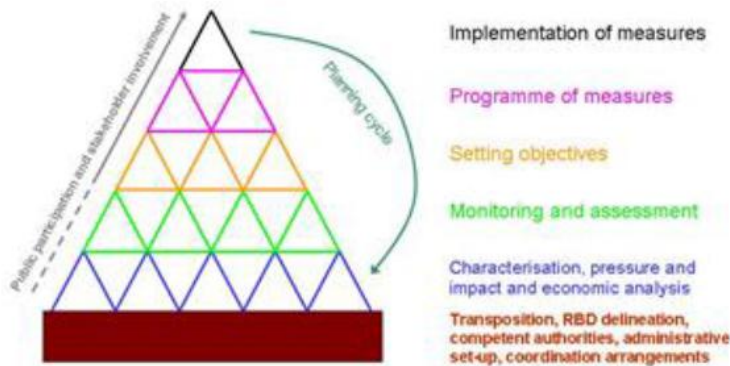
Public participation and stakeholder involvement

Planning cycle

Implementation of measures

Programme of measures

Setting objectives

Monitoring and assessment

Characterisation, pressure and impact and economic analysis

Transposition, RBD delineation, competent authorities, administrative set-up, coordination arrangements